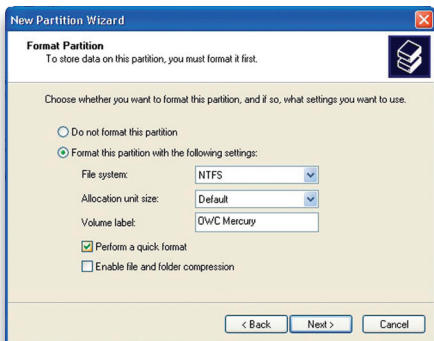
New Partition Wizard

Format Partition
To store data on this partition, you must format it first.

Choose whether you want to format this partition, and if so, what settings you want to use.

Do not format this partition

Format this partition with the following settings:

File system: NTFS

Allocation unit size: Default

Volume label: OWC Mercury

Perform a quick format

Enable file and folder compression

< Back Next > Cancel